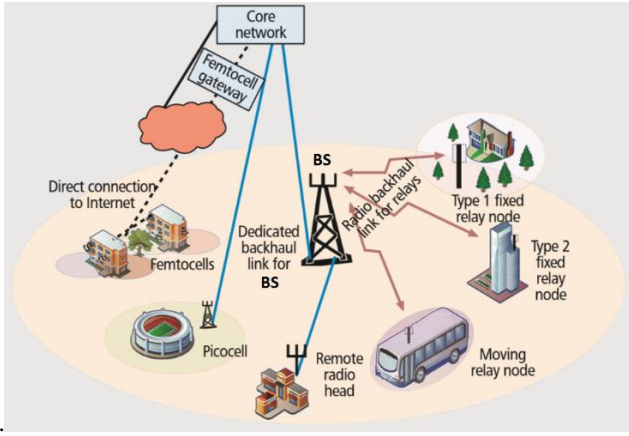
Core network

Femtocell gateway

Direct connection to Internet

Femtocells

BS

Dedicated backhaul link for BS

Radio backhaul link for relays

Type 1 fixed relay node

Type 2 fixed relay node

Picocell

Remote radio head

Moving relay node